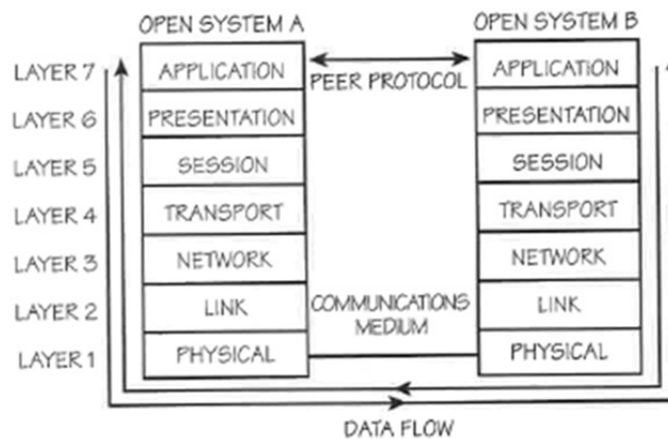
OPEN SYSTEM A

OPEN SYSTEM B

LAYER 7
LAYER 6
LAYER 5
LAYER 4
LAYER 3
LAYER 2
LAYER 1

APPLICATION
PRESENTATION
SESSION
TRANSPORT
NETWORK
LINK
PHYSICAL

PEER PROTOCOL

COMMUNICATIONS MEDIUM

APPLICATION
PRESENTATION
SESSION
TRANSPORT
NETWORK
LINK
PHYSICAL

DATA FLOW